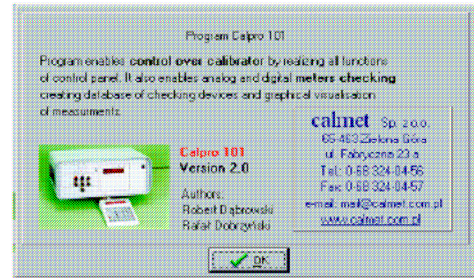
Program Calpro 101

Program enables control over calibrator by realizing all functions of control panel. It also enables analog and digital meters checking creating database of checking devices and graphical visualisation of measurements.

Calpro 101
Version 2.0

Authors:
Robert Dąbrowski
Rafał Dobrzyński

calmet Sp. z o.o.
65-462 Zielona Góra
ul. Fabryczna 23 a
Tel.: 0-68 324-04-56
Fax: 0-68 324-04-57
email: mail@calmet.com.pl
www.calmet.com.pl

OK